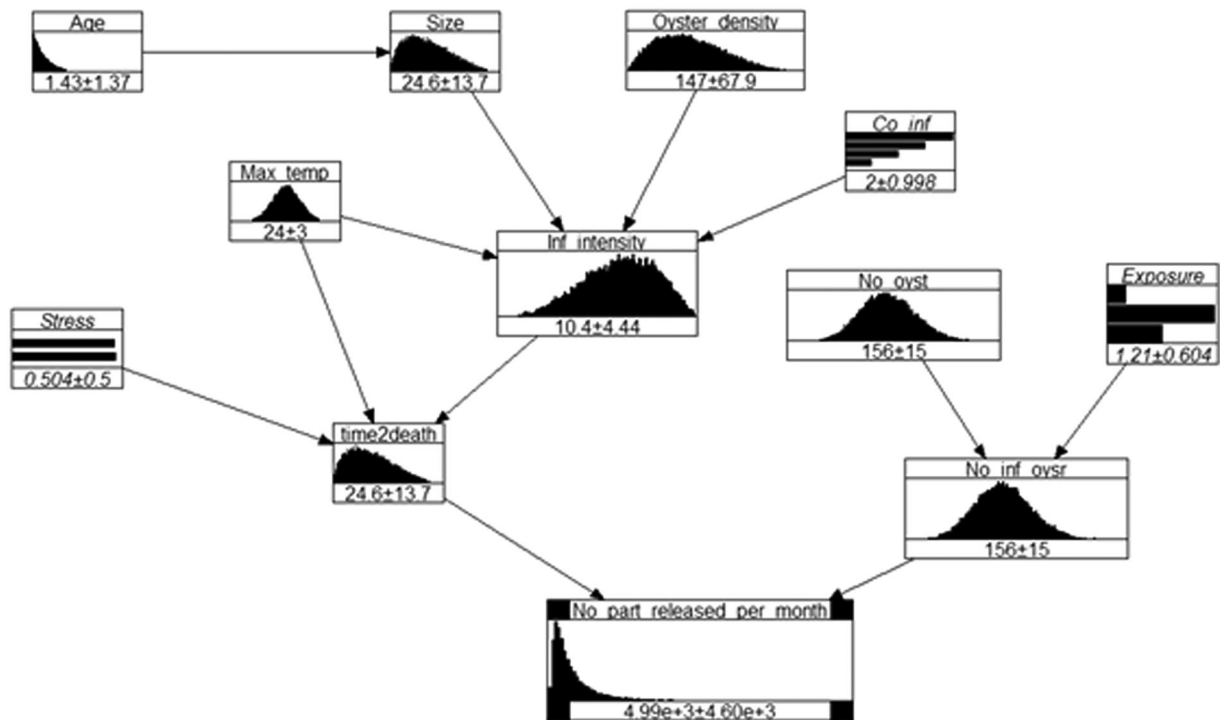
Age
1.43±1.37

Size
24.6±13.7

Oyster_density
147±67.9

Co_inf
2±0.998

Max_temp
24±3

Inf_intensity
10.4±4.44

No_oyst
156±15

Exposure
1.21±0.604

Stress
0.504±0.5

time2death
24.6±13.7

No_inf_oysr
156±15

No_part_released_per_month
4.99e+3±4.60e+3